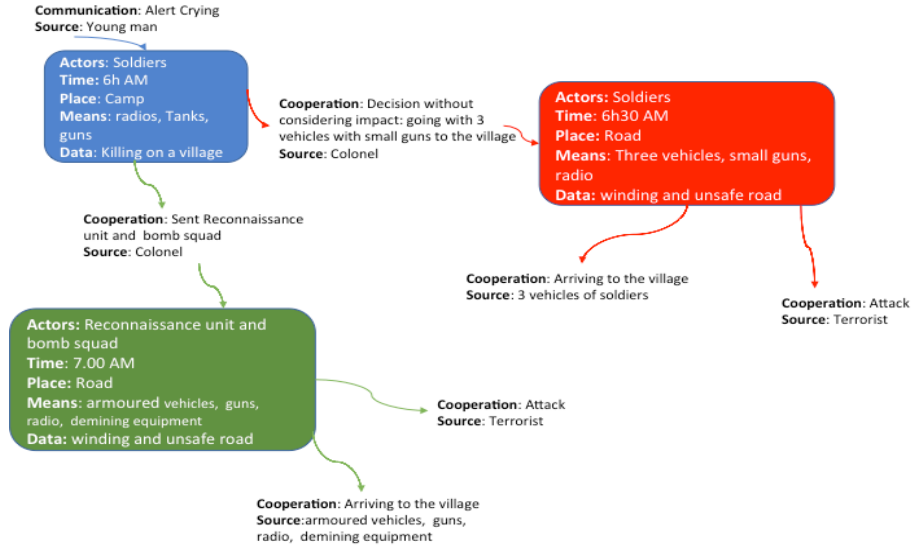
**Communication**: Alert Crying
**Source**: Young man

**Actors**: Soldiers
**Time**: 6h AM
**Place**: Camp
**Means**: radios, Tanks, guns
**Data**: Killing on a village

**Cooperation**: Decision without considering impact: going with 3 vehicles with small guns to the village
**Source**: Colonel

**Actors:** Soldiers
**Time:** 6h30 AM
**Place:** Road
**Means**: Three vehicles, small guns, radio
**Data:** winding and unsafe road

**Cooperation**: Sent Reconnaissance unit and bomb squad
**Source**: Colonel

**Cooperation**: Arriving to the village
**Source**: 3 vehicles of soldiers

**Cooperation**: Attack
**Source**: Terrorist

**Actors:** Reconnaissance unit and bomb squad
**Time**: 7.00 AM
**Place:** Road
**Means**: armoured vehicles, guns, radio, demining equipment
**Data:** winding and unsafe road

**Cooperation**: Attack
**Source**: Terrorist

**Cooperation**: Arriving to the village
**Source**:armoured vehicles, guns, radio, demining equipment